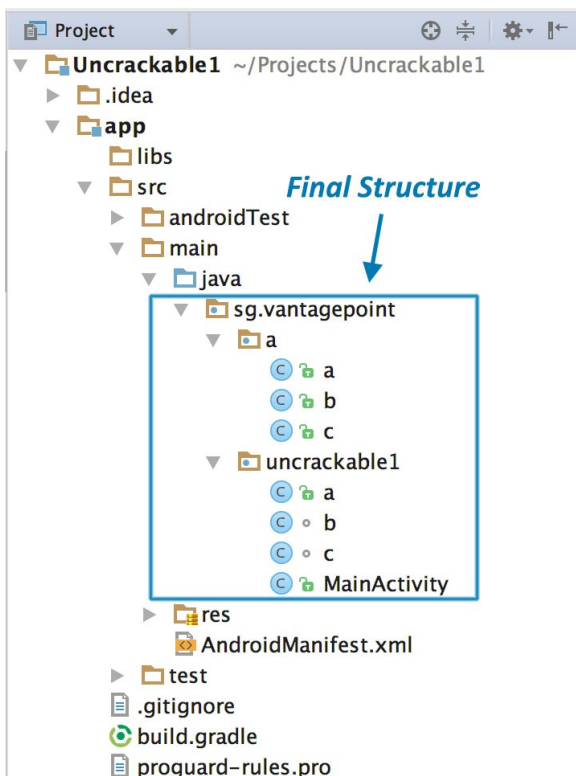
Project

Uncrackable1 ~/Projects/Uncrackable1
.idea
app
libs
src
Final Structure
androidTest
main
java
sg.vantagepoint
a
C a
C b
C c
uncrackable1
C a
C b
C c
C MainActivity
res
AndroidManifest.xml
test
.gitignore
build.gradle
proguard-rules.pro